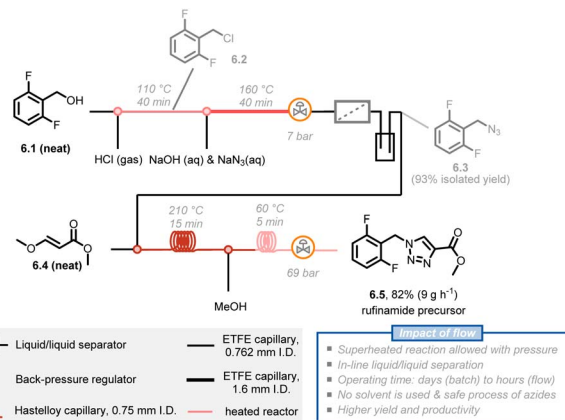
F
OH
F
6.1 (neat)

F
Cl
F
6.2

110 °C
40 min

160 °C
40 min

7 bar

HCl (gas)  NaOH (aq) & NaN$_3$(aq)

F
N$_3$
F
6.3
(93% isolated yield)

O
O
O
6.4 (neat)

210 °C
15 min

60 °C
5 min

69 bar

MeOH

F
N
N=N
O
O
F
6.5, 82% (9 g h$^{-1}$)
rufinamide precursor

Liquid/liquid separator
Back-pressure regulator
Hastelloy capillary, 0.75 mm I.D.

ETFE capillary, 0.762 mm I.D.
ETFE capillary, 1.6 mm I.D.
heated reactor

Impact of flow
Superheated reaction allowed with pressure
In-line liquid/liquid separation
Operating time: days (batch) to hours (flow)
No solvent is used & safe process of azides
Higher yield and productivity